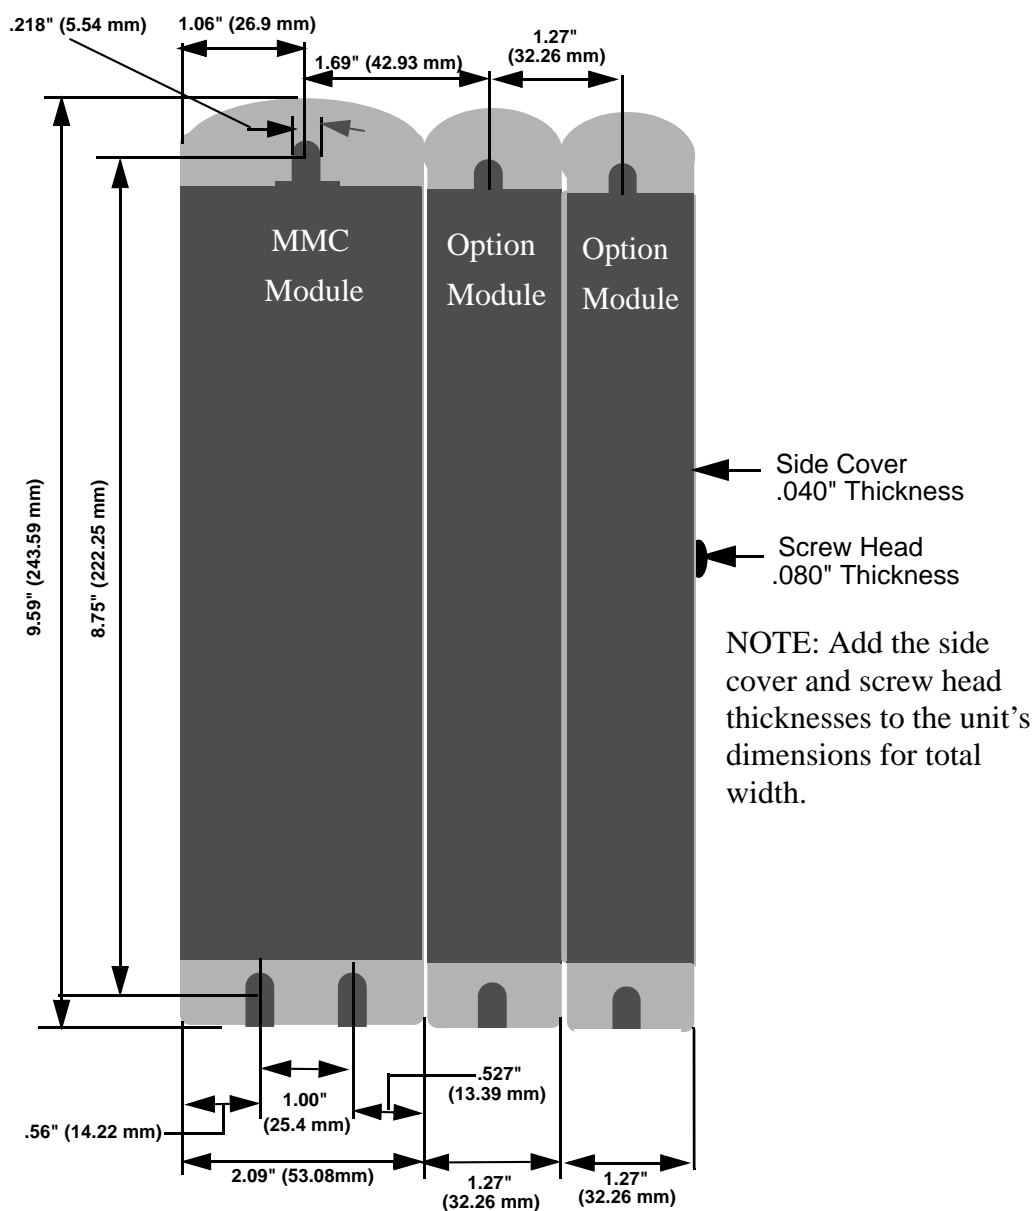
.218" (5.54 mm)
1.06" (26.9 mm)
1.69" (42.93 mm)
1.27" (32.26 mm)

9.59" (243.59 mm)
8.75" (222.25 mm)

MMC Module

Option Module

Option Module

Side Cover .040" Thickness

Screw Head .080" Thickness

NOTE: Add the side cover and screw head thicknesses to the unit's dimensions for total width.

1.00" (25.4 mm)
.527" (13.39 mm)
.56" (14.22 mm)
2.09" (53.08mm)
1.27" (32.26 mm)
1.27" (32.26 mm)